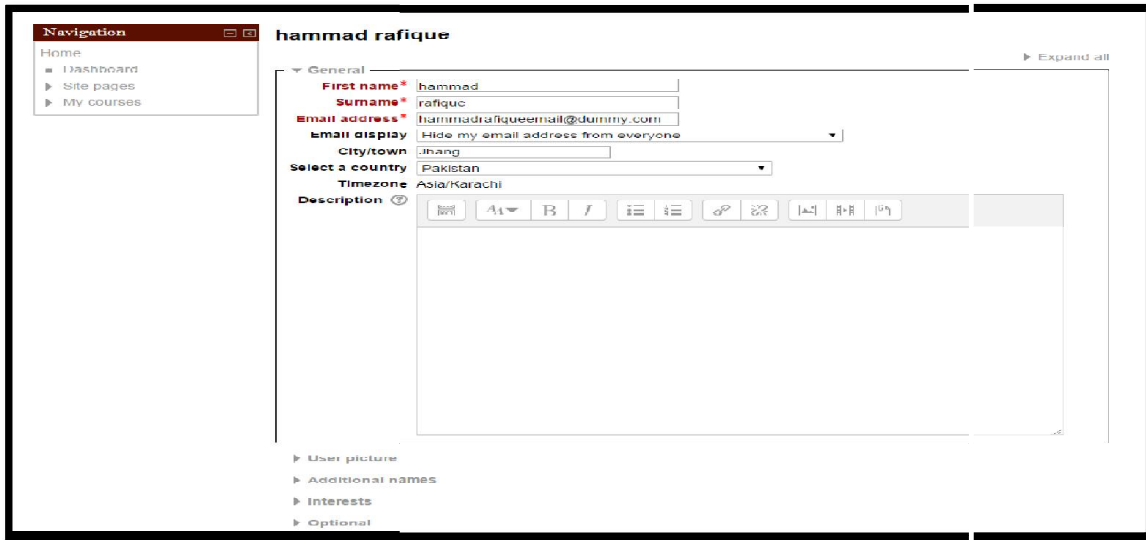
Navigation

Home
Dashboard
Site pages
My courses

hammad rafique

Expand all

General

First name* hammad
Surname* rafique
Email address* hammadrafiqueemail@dummy.com
Email display Hide my email address from everyone
City/town Jhang
Select a country Pakistan
Timezone Asia/Karachi
Description

User picture
Additional names
Interests
Optional